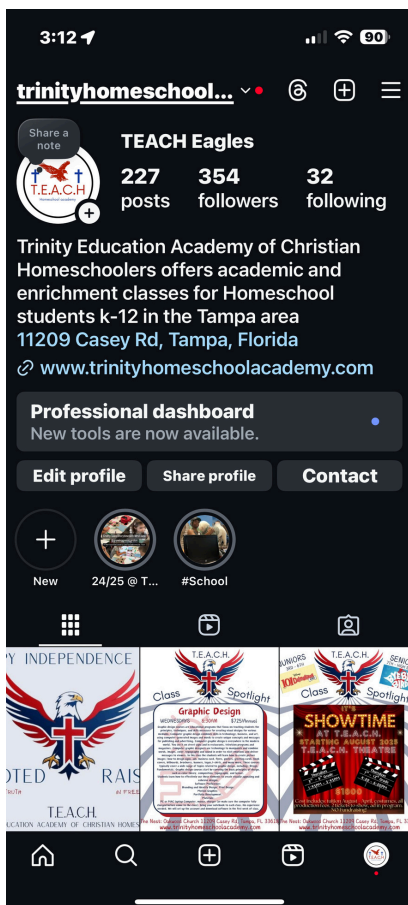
3:12

90

trinityhomeschool...

Share a note

T.E.A.C.H

TEACH Eagles

227 posts

354 followers

32 following

Trinity Education Academy of Christian Homeschoolers offers academic and enrichment classes for Homeschool students k-12 in the Tampa area

11209 Casey Rd, Tampa, Florida

www.trinityhomeschoolacademy.com

Professional dashboard

New tools are now available.

Edit profile

Share profile

Contact

New

24/25 @ T...

#School

Y INDEPENDENCE

OTED

RAIS

T.E.A.C.H.

UCATION ACADEMY OF CHRISTIAN HOMES

T.E.A.C.H.

Class Spotlight

Graphic Design

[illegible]

T.E.A.C.H.

Class Spotlight

JUNIORS

SENIO

SHOWTIME AT T.E.A.C.H.

STARTING AUGUST 2025

T.E.A.C.H. THEATRE

$1800

www.trinityhomeschoolacademy.com